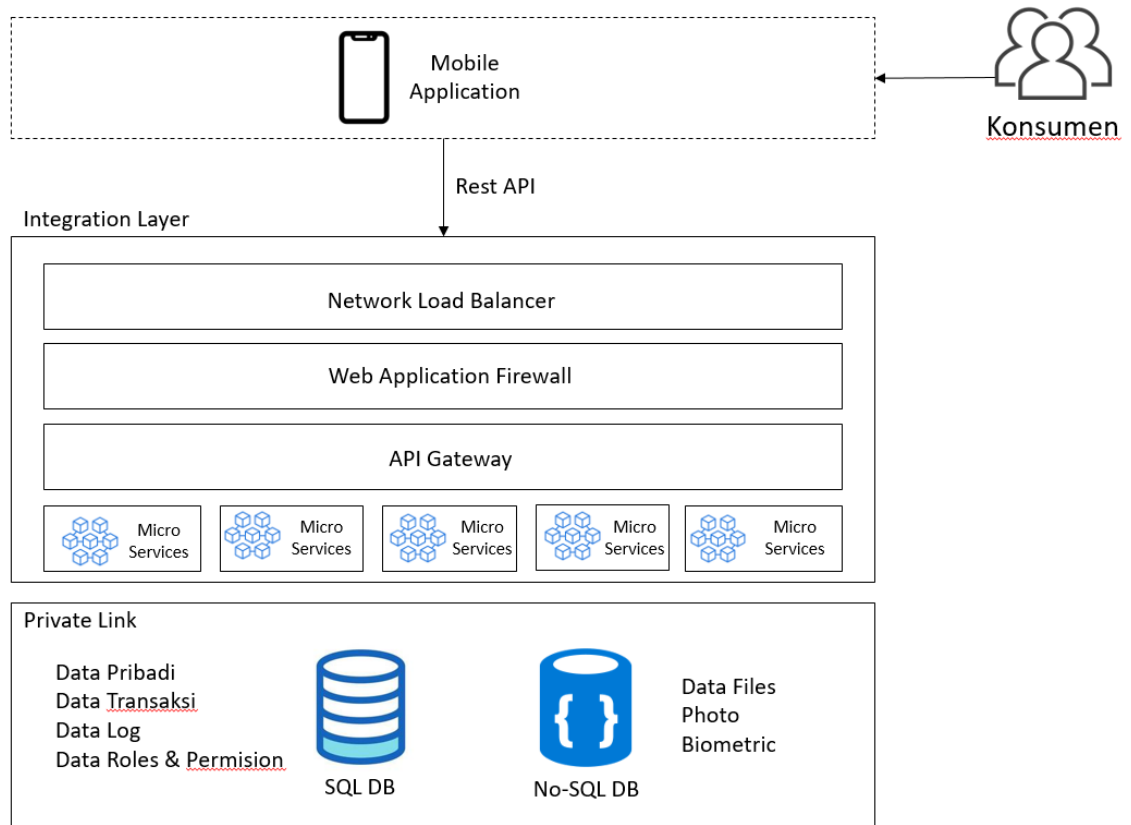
Mobile Application

Konsumen

Rest API

Integration Layer

Network Load Balancer

Web Application Firewall

API Gateway

Micro Services

Micro Services

Micro Services

Micro Services

Micro Services

Private Link

Data Pribadi
Data Transaksi
Data Log
Data Roles & Permision

SQL DB

{ }

No-SQL DB

Data Files
Photo
Biometric